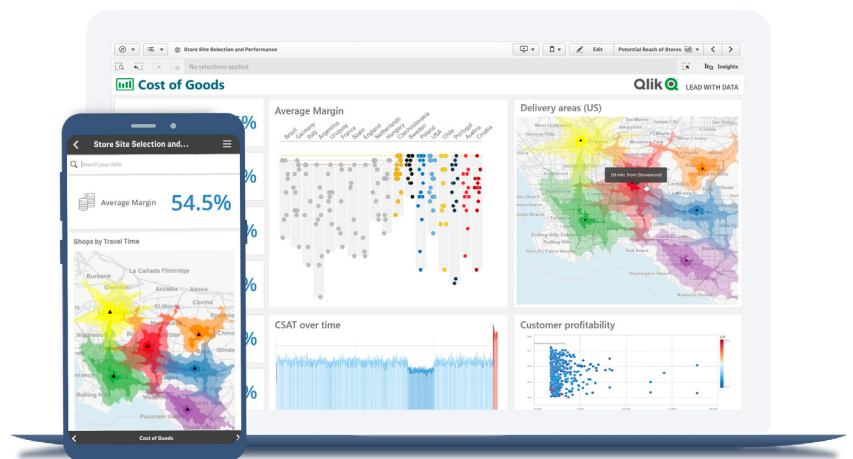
Store Site Selection and Performance

Edit

Potential Reach of Stores

No selections applied

Insights

Cost of Goods

Qlik LEAD WITH DATA

Average Margin

Brazil
Germany
Italy
Argentina
Uruguay
France
Spain
England
Netherlands
Hungary
Czechoslovakia
Sweden
Poland
USA
Chile
Portugal
Austria
Croatia

Delivery areas (US)

10 min. from Stonewood

CSAT over time

Customer profitability

Store Site Selection and...

Search your data

Average Margin

54.5%

Shops by Travel Time

Burbank
La Cañada Flintridge
Covina
Chino
Rolling Hills

Cost of Goods

%
%
%
%
%
%